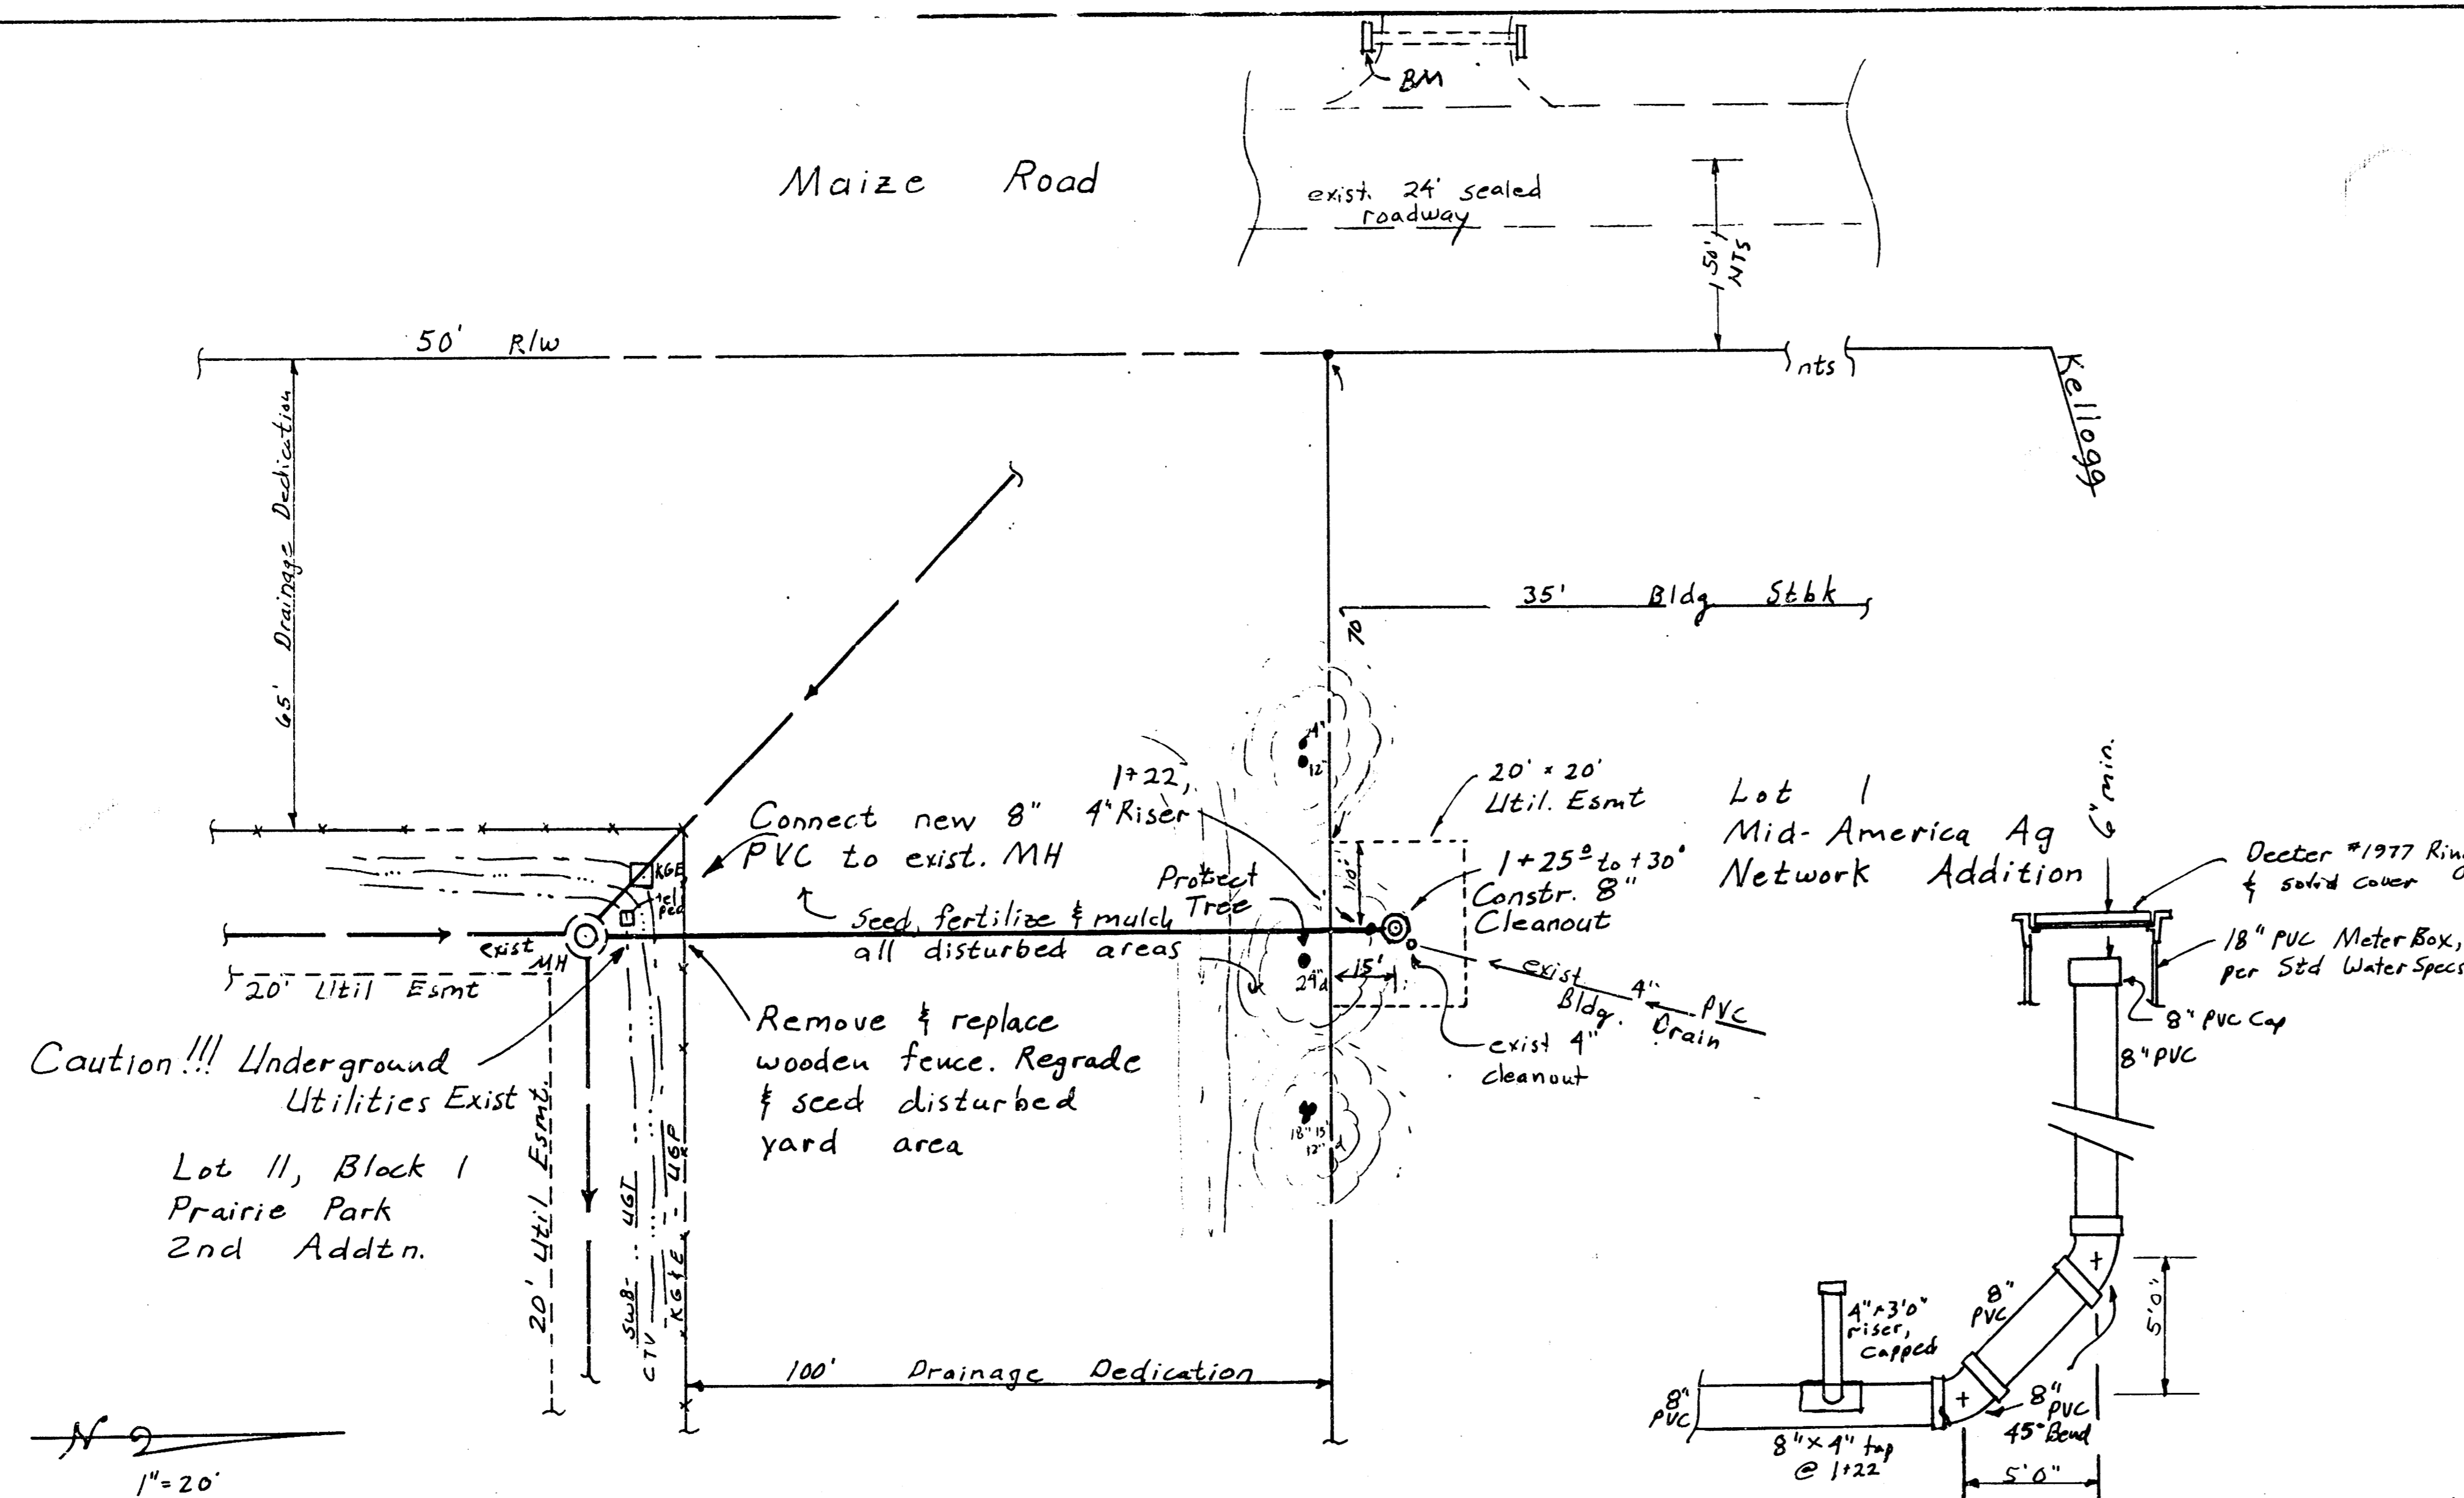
BM

Maize Road

exist. 24' sealed roadway

50' NTS

50' R/W

nts

Kellogg

65' Drainage Dedication

35' Bldg Stbk

70

4"
12"

1+22, 4" Riser

20' × 20' Util. Esmt

Lot 1 Mid-America Ag Network Addition

6" min.

Deeter #1977 Ring & solid cover

18" PVC Meter Box, per Std Water Specs

8" PVC Cap

8" PVC

KGE
Tel Ped

Connect new 8" PVC to exist. MH

Protect Tree

1+25° to +30° Constr. 8" Cleanout

10'

Seed, fertilize & mulch all disturbed areas

exist MH

24"

15'

exist Bldg. 4" PVC Drain

20' Util Esmt

exist 4" cleanout

Caution!!! Underground Utilities Exist

Remove & replace wooden fence. Regrade & seed disturbed yard area

18" 15" 12"

Lot 11, Block 1
Prairie Park
2nd Addtn.

20' Util. Esmt

SWB-
CTV
UGT
UGP
KG&E

100' Drainage Dedication

4"×3'0" riser, capped

8" PVC

5'0"

8" PVC

8" PVC 45° Bend

8"×4" tap @ 1+22

5'0"

N

1" = 20'